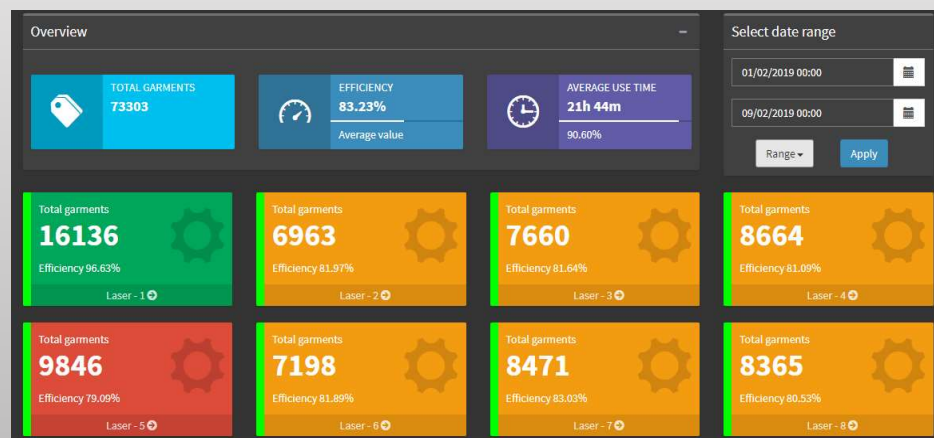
Overview

TOTAL GARMENTS
73303

EFFICIENCY
83.23%
Average value

AVERAGE USE TIME
21h 44m
90.60%

Select date range

01/02/2019 00:00

09/02/2019 00:00

Range

Apply

Total garments
16136
Efficiency 96.63%
Laser - 1

Total garments
6963
Efficiency 81.97%
Laser - 2

Total garments
7660
Efficiency 81.64%
Laser - 3

Total garments
8664
Efficiency 81.09%
Laser - 4

Total garments
9846
Efficiency 79.09%
Laser - 5

Total garments
7198
Efficiency 81.89%
Laser - 6

Total garments
8471
Efficiency 83.03%
Laser - 7

Total garments
8365
Efficiency 80.53%
Laser - 8